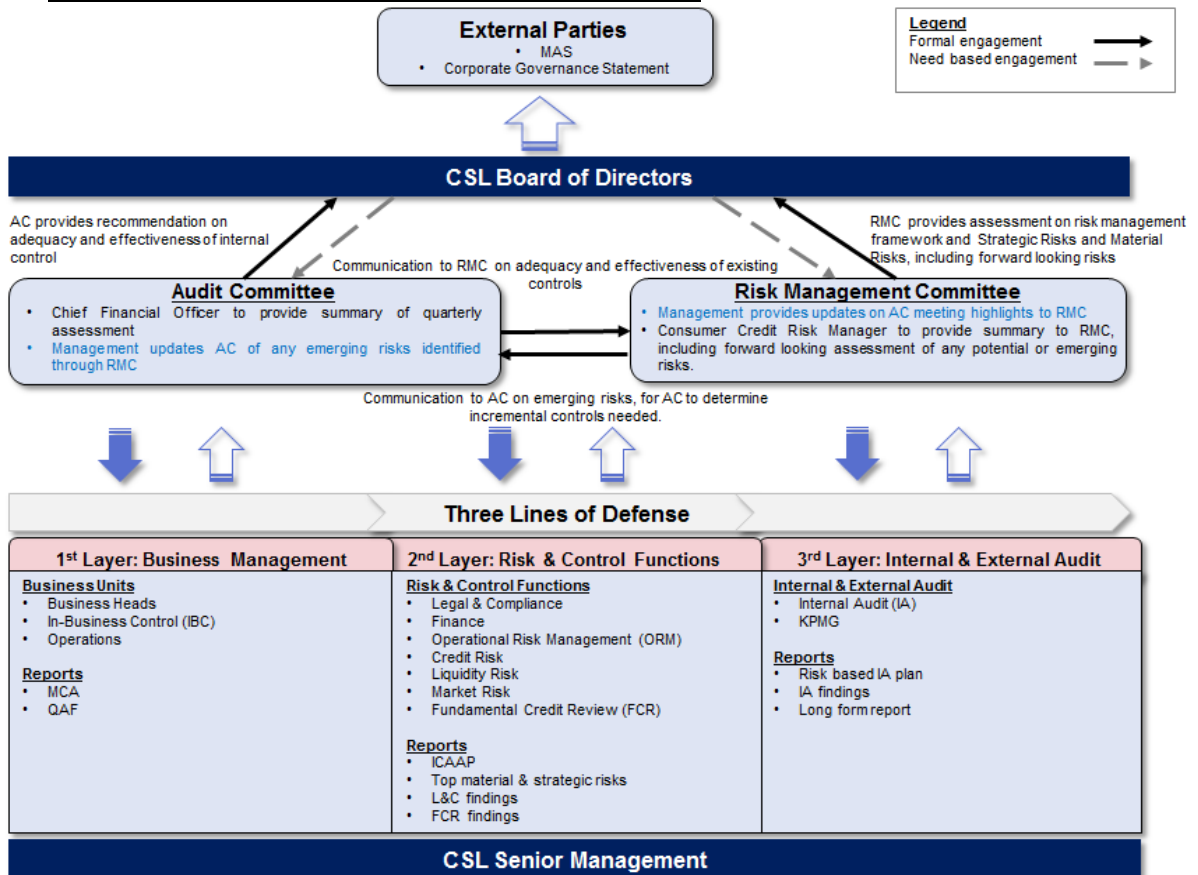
External Parties
• MAS
• Corporate Governance Statement

Legend
Formal engagement
Need based engagement

CSL Board of Directors

AC provides recommendation on adequacy and effectiveness of internal control

RMC provides assessment on risk management framework and Strategic Risks and Material Risks, including forward looking risks

Communication to RMC on adequacy and effectiveness of existing controls

Audit Committee
• Chief Financial Officer to provide summary of quarterly assessment
• Management updates AC of any emerging risks identified through RMC

Risk Management Committee
• Management provides updates on AC meeting highlights to RMC
• Consumer Credit Risk Manager to provide summary to RMC, including forward looking assessment of any potential or emerging risks.

Communication to AC on emerging risks, for AC to determine incremental controls needed.

Three Lines of Defense

1st Layer: Business Management
Business Units
• Business Heads
• In-Business Control (IBC)
• Operations

Reports
• MCA
• QAF

2nd Layer: Risk & Control Functions
Risk & Control Functions
• Legal & Compliance
• Finance
• Operational Risk Management (ORM)
• Credit Risk
• Liquidity Risk
• Market Risk
• Fundamental Credit Review (FCR)

Reports
• ICAAP
• Top material & strategic risks
• L&C findings
• FCR findings

3rd Layer: Internal & External Audit
Internal & External Audit
• Internal Audit (IA)
• KPMG

Reports
• Risk based IA plan
• IA findings
• Long form report

CSL Senior Management